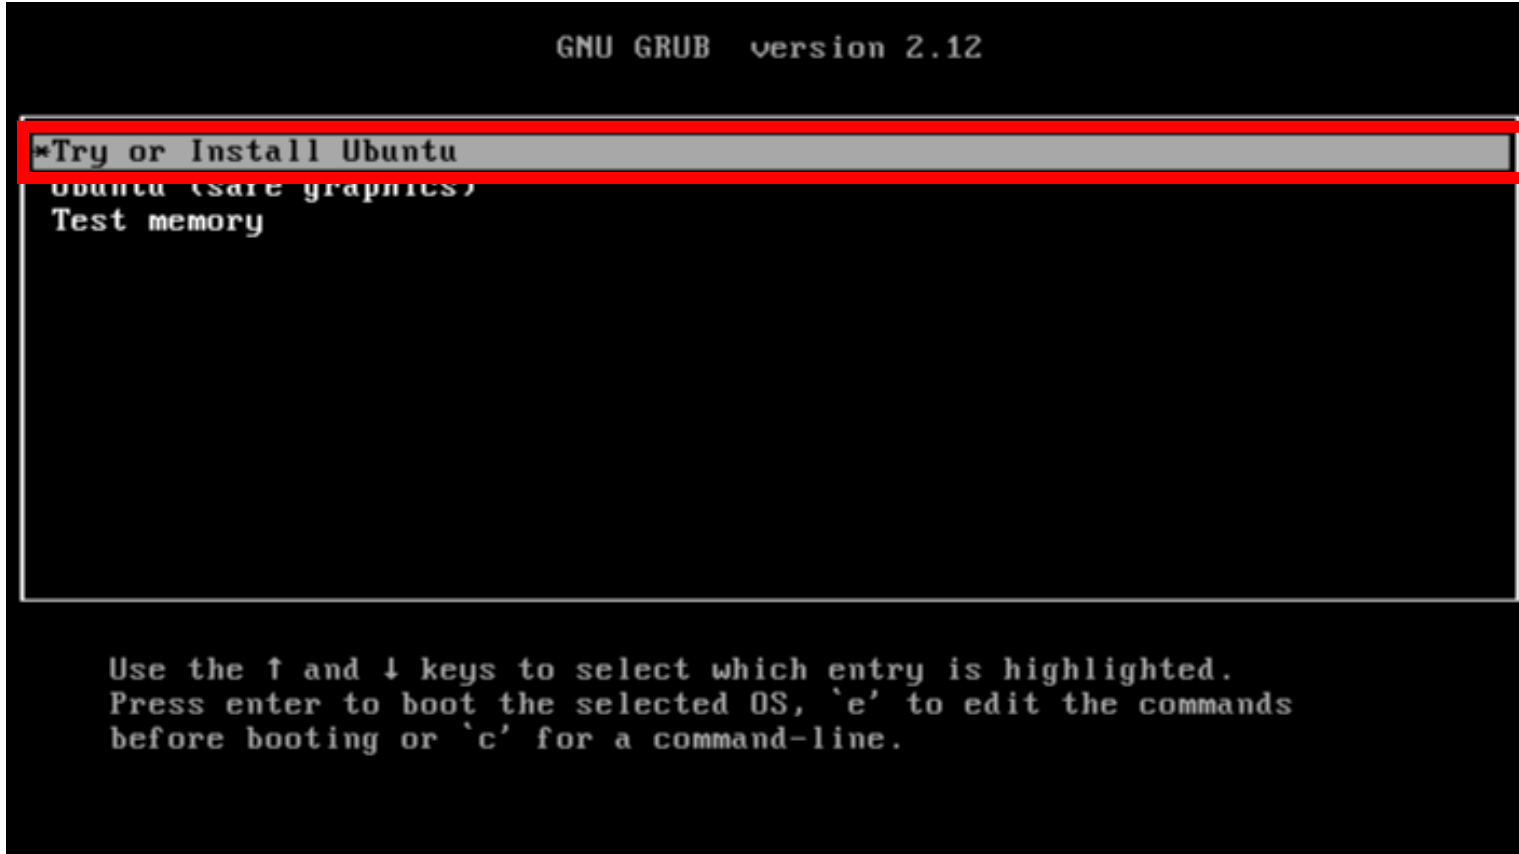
GNU GRUB version 2.12

*Try or Install Ubuntu
Ubuntu (safe graphics)
Test memory

Use the ↑ and ↓ keys to select which entry is highlighted.
Press enter to boot the selected OS, `e' to edit the commands before booting or `c' for a command-line.